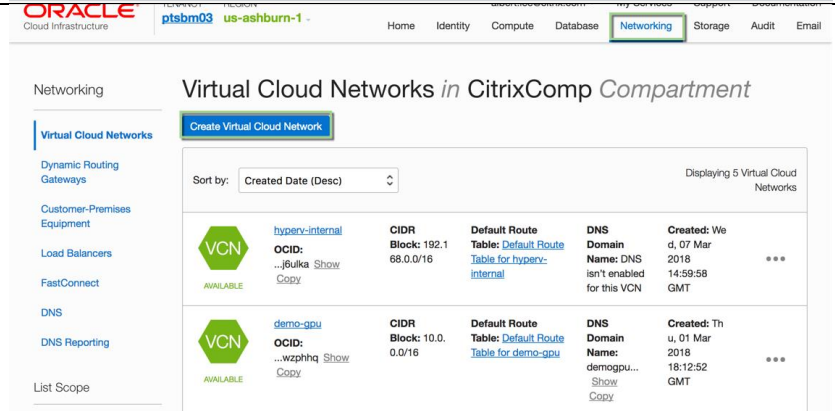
ORACLE
Cloud Infrastructure

TENANCY ptsbm03 REGION us-ashburn-1

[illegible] My Services Support Documentation

Home Identity Compute Database Networking Storage Audit Email

Networking

Virtual Cloud Networks
Dynamic Routing Gateways
Customer-Premises Equipment
Load Balancers
FastConnect
DNS
DNS Reporting

List Scope

Virtual Cloud Networks in CitrixComp Compartment

Create Virtual Cloud Network

Sort by: Created Date (Desc)

Displaying 5 Virtual Cloud Networks

VCN
AVAILABLE
hyperv-internal
OCID: ...j6ulka Show Copy
CIDR Block: 192.168.0.0/16
Default Route Table: Default Route Table for hyperv-internal
DNS Domain Name: DNS isn't enabled for this VCN
Created: Wed, 07 Mar 2018 14:59:58 GMT

VCN
AVAILABLE
demo-gpu
OCID: ...wzphhq Show Copy
CIDR Block: 10.0.0.0/16
Default Route Table: Default Route Table for demo-gpu
DNS Domain Name: demogpu... Show Copy
Created: Thu, 01 Mar 2018 18:12:52 GMT